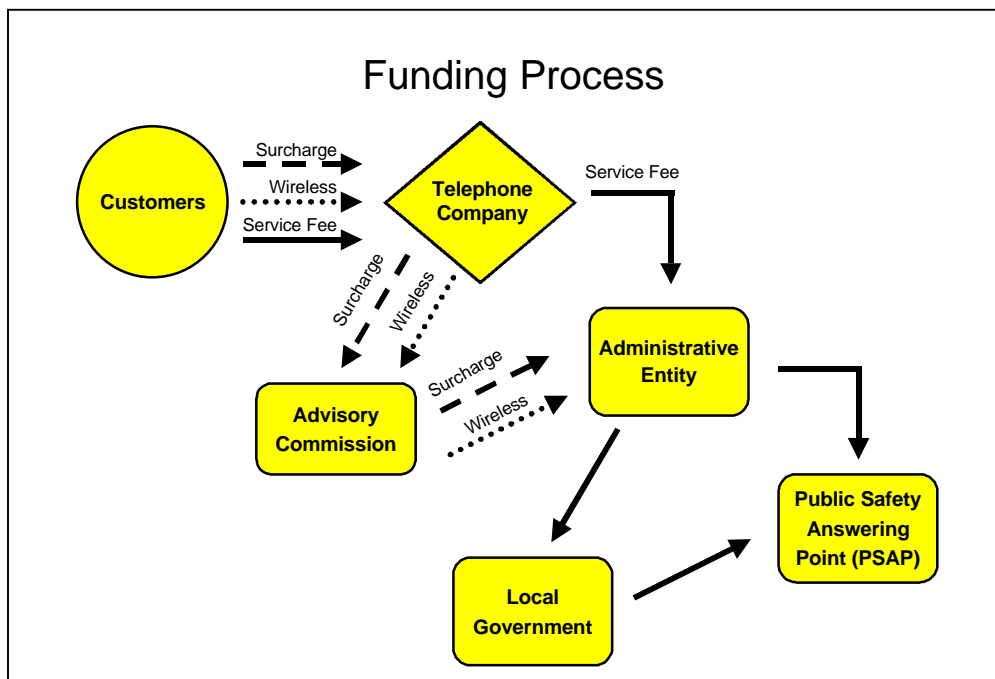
Funding Process

Customers

Surcharge

Wireless

Service Fee

Telephone Company

Service Fee

Surcharge

Wireless

Administrative Entity

Advisory Commission

Surcharge

Wireless

Public Safety Answering Point (PSAP)

Local Government